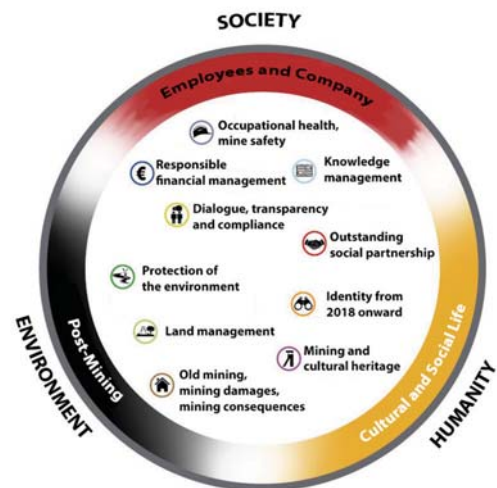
SOCIETY

Employees and Company

Occupational health, mine safety

Responsible financial management

Knowledge management

Dialogue, transparency and compliance

Outstanding social partnership

Protection of the environment

Identity from 2018 onward

Land management

Mining and cultural heritage

Old mining, mining damages, mining consequences

Post-Mining

Cultural and Social Life

ENVIRONMENT

HUMANITY